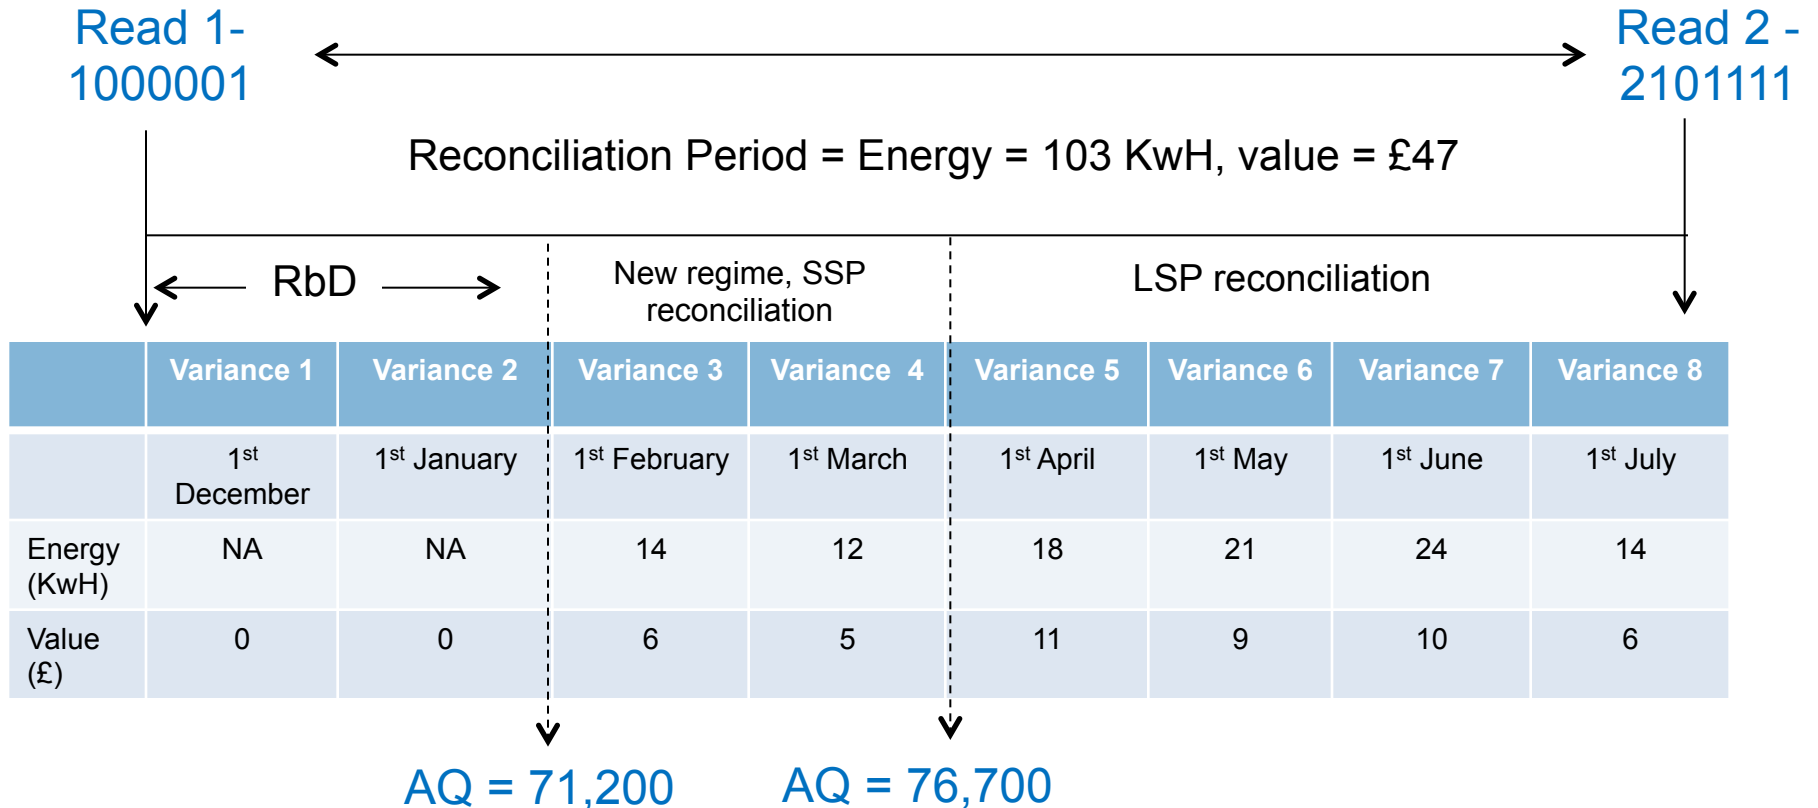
Read 1- 1000001

Read 2 - 2101111

Reconciliation Period = Energy = 103 KwH, value = £47

RbD

New regime, SSP reconciliation

LSP reconciliation

| | Variance 1 | Variance 2 | Variance 3 | Variance 4 | Variance 5 | Variance 6 | Variance 7 | Variance 8 |
|---|---|---|---|---|---|---|---|---|
| | 1$^{st}$ December | 1$^{st}$ January | 1$^{st}$ February | 1$^{st}$ March | 1$^{st}$ April | 1$^{st}$ May | 1$^{st}$ June | 1$^{st}$ July |
| Energy (KwH) | NA | NA | 14 | 12 | 18 | 21 | 24 | 14 |
| Value (£) | 0 | 0 | 6 | 5 | 11 | 9 | 10 | 6 |

AQ = 71,200

AQ = 76,700